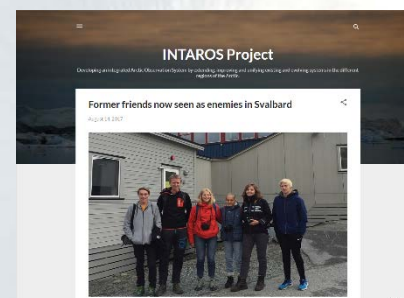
INTAROS Project

Developing an integrated Arctic Observation System by extending, improving and unifying existing and evolving systems in the different regions of the Arctic

Former friends now seen as enemies in Svalbard

August 18, 2017